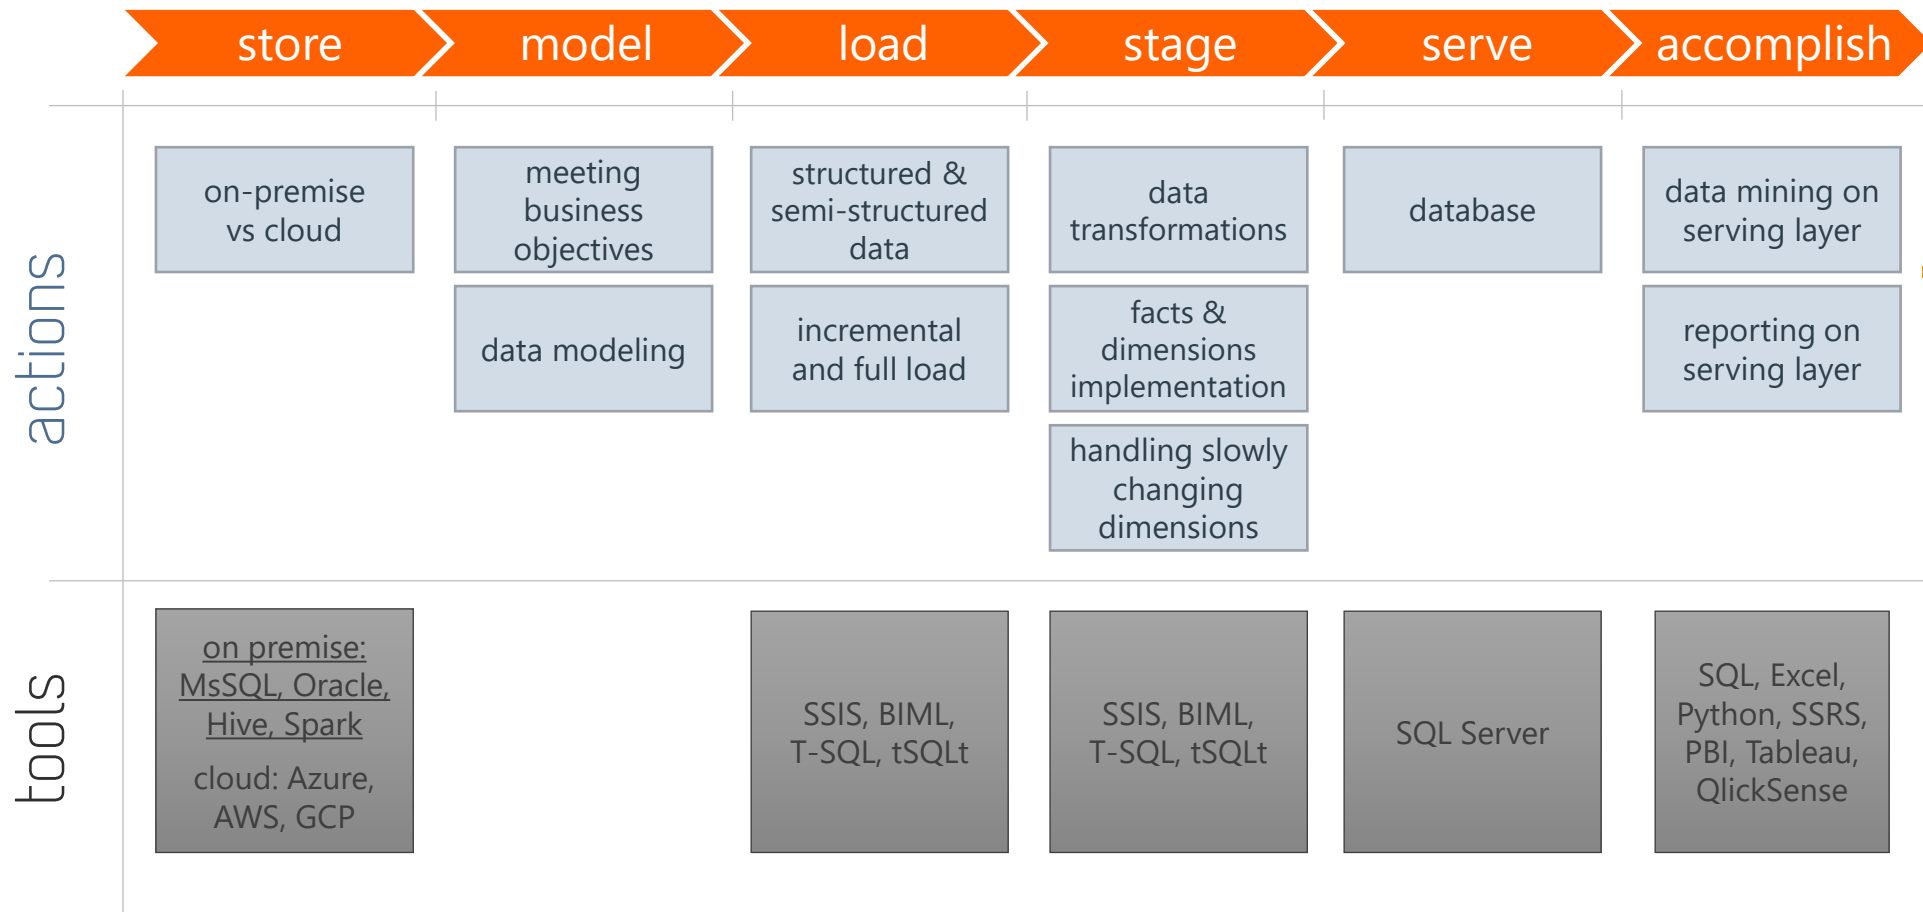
store

model

load

stage

serve

accomplish

actions

on-premise vs cloud

meeting business objectives

data modeling

structured & semi-structured data

incremental and full load

data transformations

facts & dimensions implementation

handling slowly changing dimensions

database

data mining on serving layer

reporting on serving layer

tools

on premise: MsSQL, Oracle, Hive, Spark

cloud: Azure, AWS, GCP

SSIS, BIML, T-SQL, tSQLt

SSIS, BIML, T-SQL, tSQLt

SQL Server

SQL, Excel, Python, SSRS, PBI, Tableau, QlickSense